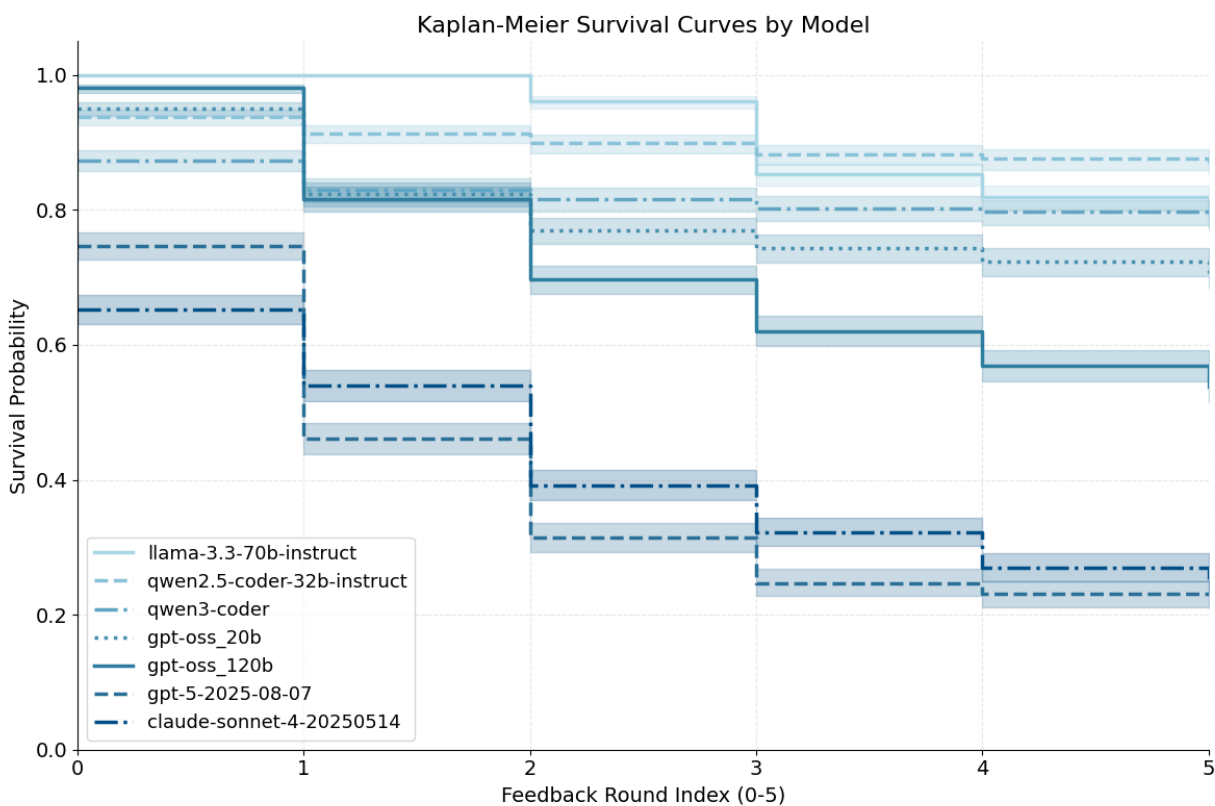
Kaplan-Meier Survival Curves by Model

Survival Probability

1.0
0.8
0.6
0.4
0.2
0.0

0
1
2
3
4
5

Feedback Round Index (0-5)

llama-3.3-70b-instruct
qwen2.5-coder-32b-instruct
qwen3-coder
gpt-oss_20b
gpt-oss_120b
gpt-5-2025-08-07
claude-sonnet-4-20250514